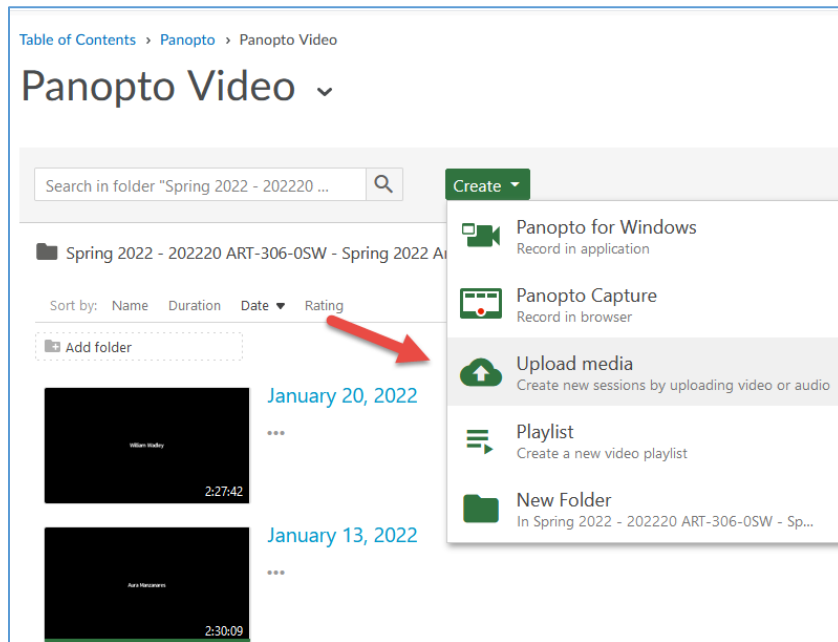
Table of Contents › Panopto › Panopto Video

Panopto Video

Search in folder "Spring 2022 - 202220 ...

Create

Spring 2022 - 202220 ART-306-0SW - Spring 2022 Ar

Sort by: Name Duration Date Rating

Add folder

William Wadley

2:27:42

January 20, 2022

•••

Aura Manzanares

2:30:09

January 13, 2022

•••

Panopto for Windows
Record in application

Panopto Capture
Record in browser

Upload media
Create new sessions by uploading video or audio

Playlist
Create a new video playlist

New Folder
In Spring 2022 - 202220 ART-306-0SW - Sp...